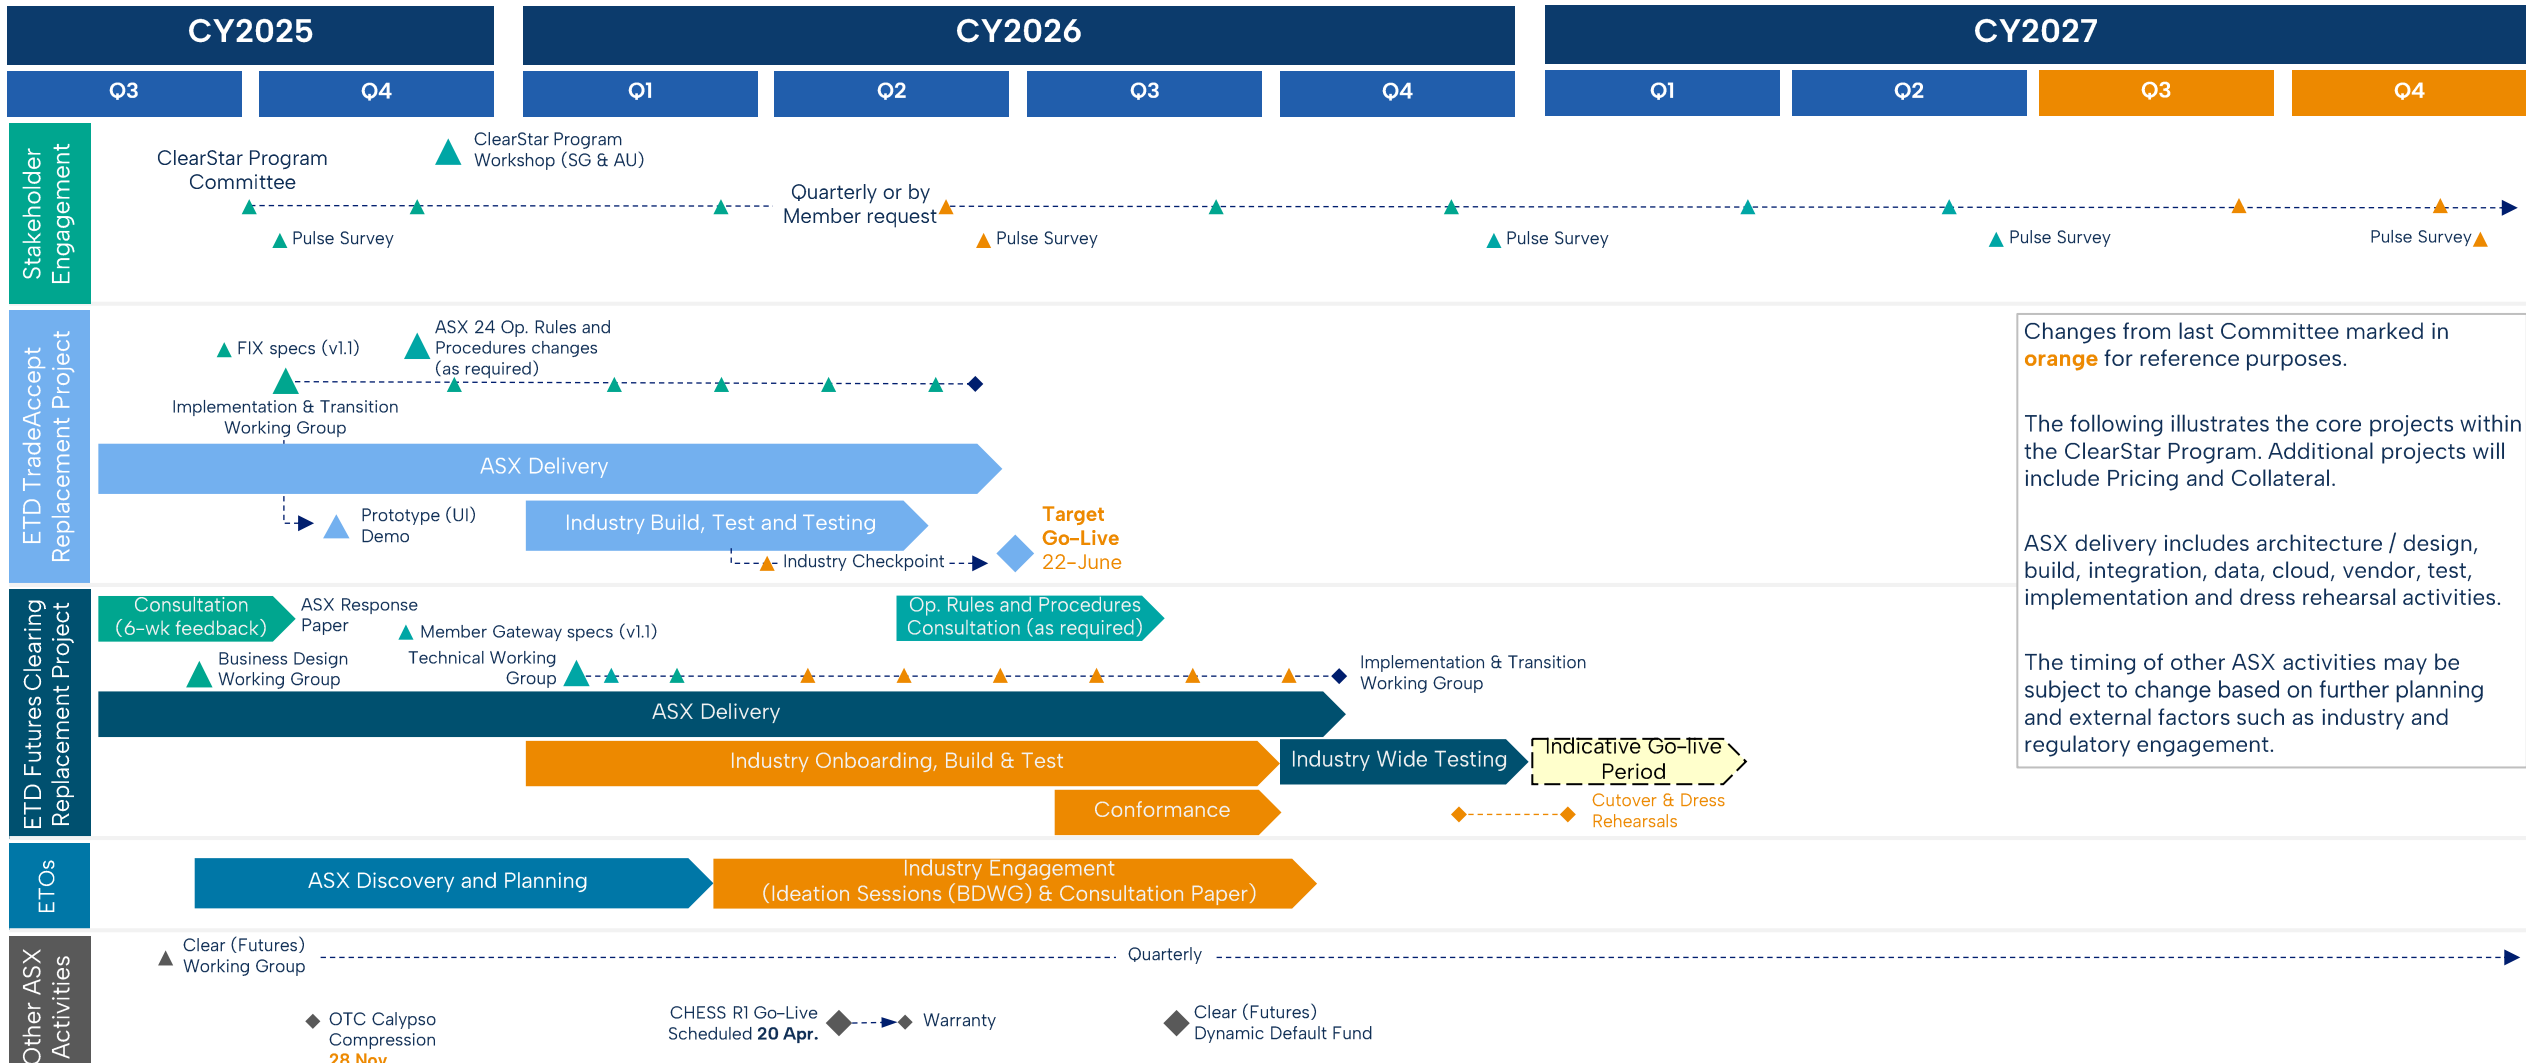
CY2025

CY2026

CY2027

Q3 Q4 Q1 Q2 Q3 Q4 Q1 Q2 Q3 Q4

Stakeholder Engagement

ClearStar Program Committee

ClearStar Program Workshop (SG & AU)

Quarterly or by Member request

Pulse Survey

Pulse Survey

Pulse Survey

Pulse Survey

Pulse Survey

ETD TradeAccept Replacement Project

FIX specs (v1.1)

ASX 24 Op. Rules and Procedures changes (as required)

Implementation & Transition Working Group

ASX Delivery

Prototype (UI) Demo

Industry Build, Test and Testing

Industry Checkpoint

Target Go-Live 22-June

Changes from last Committee marked in orange for reference purposes.

The following illustrates the core projects within the ClearStar Program. Additional projects will include Pricing and Collateral.

ASX delivery includes architecture / design, build, integration, data, cloud, vendor, test, implementation and dress rehearsal activities.

The timing of other ASX activities may be subject to change based on further planning and external factors such as industry and regulatory engagement.

ETD Futures Clearing Replacement Project

Consultation (6-wk feedback)

ASX Response Paper

Member Gateway specs (v1.1)

Op. Rules and Procedures Consultation (as required)

Business Design Working Group

Technical Working Group

Implementation & Transition Working Group

ASX Delivery

Industry Onboarding, Build & Test

Industry Wide Testing

Indicative Go-live Period

Conformance

Cutover & Dress Rehearsals

ETOs

ASX Discovery and Planning

Industry Engagement (Ideation Sessions (BDWG) & Consultation Paper)

Other ASX Activities

Clear (Futures) Working Group

Quarterly

OTC Calypso Compression 28 Nov

CHESS R1 Go-Live Scheduled 20 Apr.

Warranty

Clear (Futures) Dynamic Default Fund